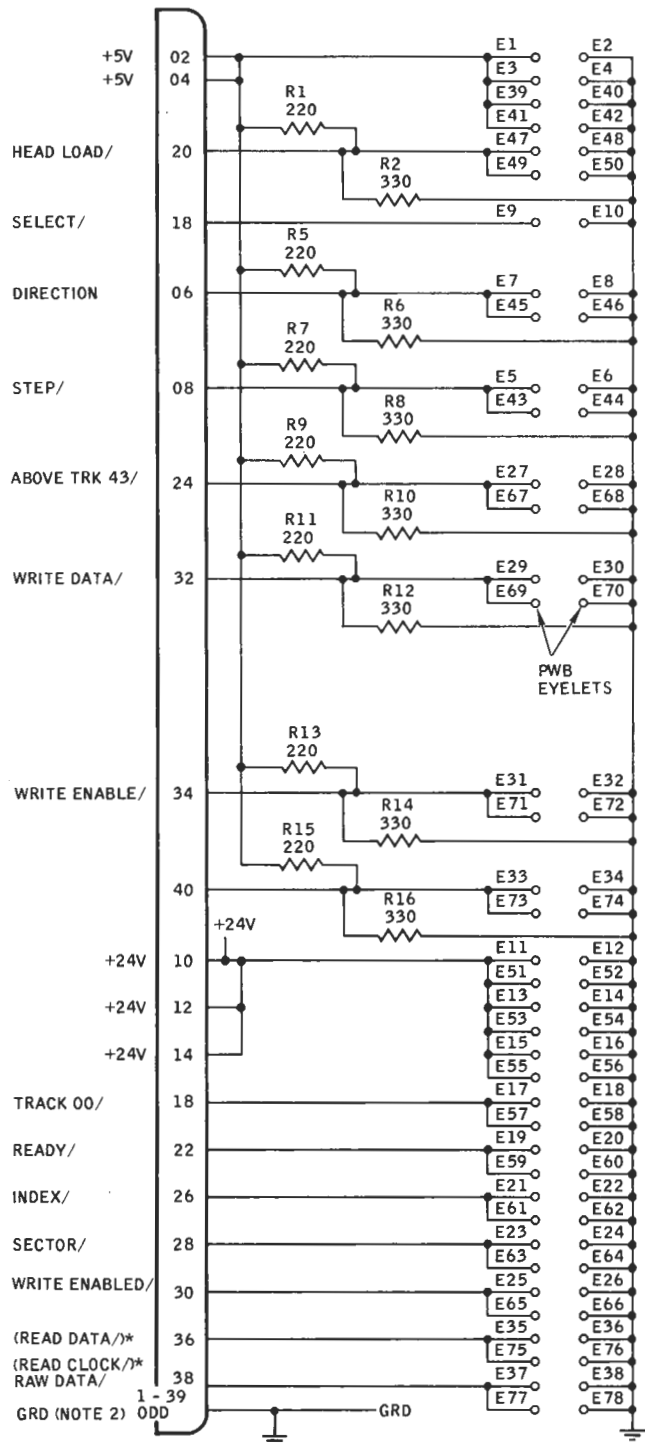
+5V 02
+5V 04
HEAD LOAD/ 20
SELECT/ 18
DIRECTION 06
STEP/ 08
ABOVE TRK 43/ 24
WRITE DATA/ 32
WRITE ENABLE/ 34
40
+24V 10
+24V 12
+24V 14
TRACK 00/ 18
READY/ 22
INDEX/ 26
SECTOR/ 28
WRITE ENABLED/ 30
(READ DATA/)* 36
(READ CLOCK/)* RAW DATA/ 38
GRD (NOTE 2) 1 - 39 ODD

R1 220
R2 330
R5 220
R6 330
R7 220
R8 330
R9 220
R10 330
R11 220
R12 330
R13 220
R14 330
R15 220
R16 330
+24V
GRD

E1 E2
E3 E4
E39 E40
E41 E42
E47 E48
E49 E50
E9 E10
E7 E8
E45 E46
E5 E6
E43 E44
E27 E28
E67 E68
E29 E30
E69 E70
PWB EYELETS
E31 E32
E71 E72
E33 E34
E73 E74
E11 E12
E51 E52
E13 E14
E53 E54
E15 E16
E55 E56
E17 E18
E57 E58
E19 E20
E59 E60
E21 E22
E61 E62
E23 E24
E63 E64
E25 E26
E65 E66
E35 E36
E75 E76
E37 E38
E77 E78